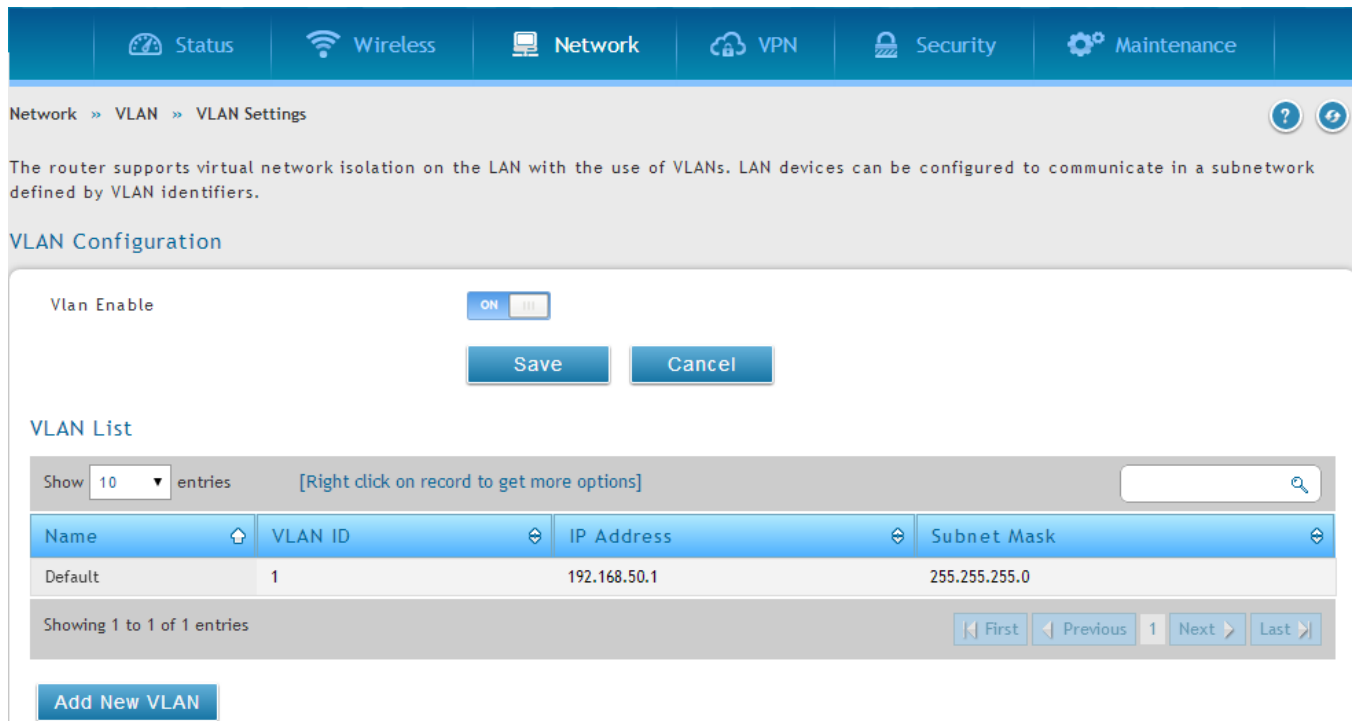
Status Wireless Network VPN Security Maintenance

Network » VLAN » VLAN Settings

The router supports virtual network isolation on the LAN with the use of VLANs. LAN devices can be configured to communicate in a subnetwork defined by VLAN identifiers.

VLAN Configuration

Vlan Enable ON

Save Cancel

VLAN List

Show 10 entries [Right click on record to get more options]

| Name | VLAN ID | IP Address | Subnet Mask |
|---|---|---|---|
| Default | 1 | 192.168.50.1 | 255.255.255.0 |

Showing 1 to 1 of 1 entries

First Previous 1 Next Last

Add New VLAN